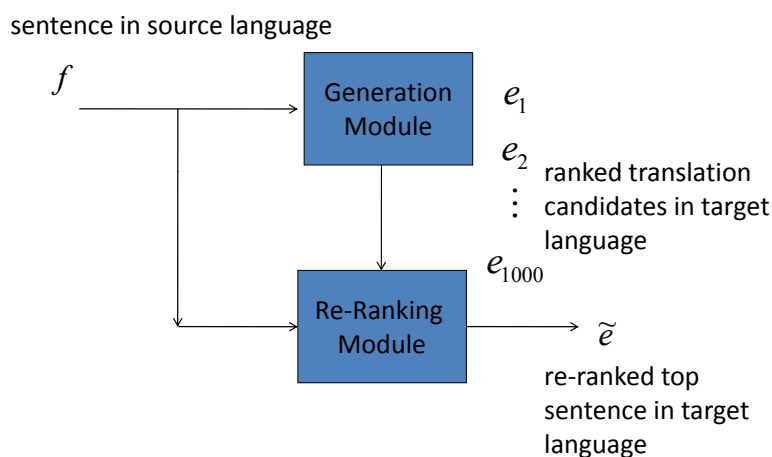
sentence in source language

$f$

Generation Module

$e_1$

$e_2$

$\vdots$

ranked translation candidates in target language

$e_{1000}$

Re-Ranking Module

$\tilde{e}$

re-ranked top sentence in target language